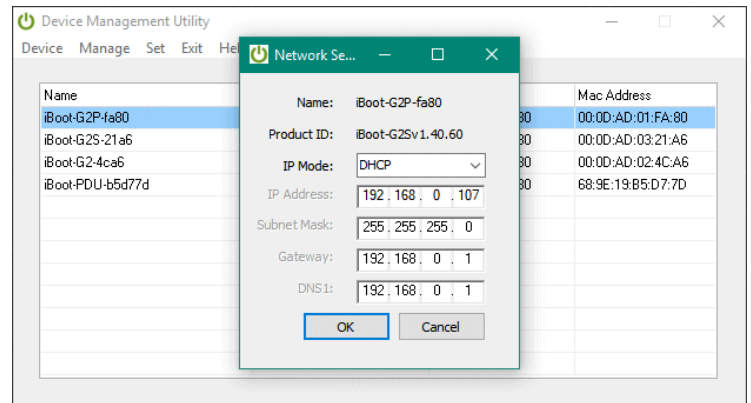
Device Management Utility

Device Manage Set Exit He

| Name | | Mac Address |
|---|---|---|
| iBoot-G2P-fa80 | 80 | 00:0D:AD:01:FA:80 |
| iBoot-G2S-21a6 | 80 | 00:0D:AD:03:21:A6 |
| iBoot-G2-4ca6 | 80 | 00:0D:AD:02:4C:A6 |
| iBoot-PDU-b5d77d | 80 | 68:9E:19:B5:D7:7D |

Network Se...

Name: iBoot-G2P-fa80

Product ID: iBoot-G2Sv1.40.60

IP Mode: DHCP

IP Address: 192 . 168 . 0 . 107

Subnet Mask: 255 . 255 . 255 . 0

Gateway: 192 . 168 . 0 . 1

DNS1: 192 . 168 . 0 . 1

OK Cancel